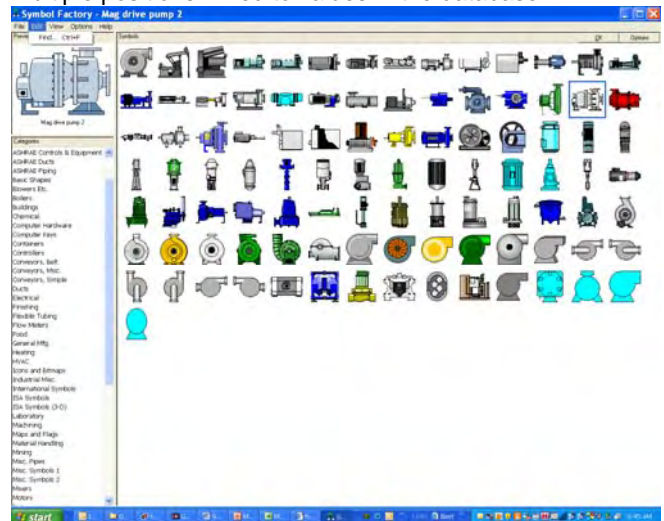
Symbol Factory - Mag drive pump 2

File Edit View Options Help

Find... Ctrl+F

Symbols

OK

Options

Mag drive pump 2

Categories

ASHRAE Controls & Equipment
ASHRAE Ducts
ASHRAE Piping
Basic Shapes
Blowers Etc.
Boilers
Buildings
Chemical
Computer Hardware
Computer Parts
Containers
Controllers
Conveyors, Belt
Conveyors, Misc.
Conveyors, Simple
Ducts
Electrical
Finishing
Flexible Tubing
Flow Meters
Food
General Mfg.
Heating
HVAC
Icons and Bitmaps
Industrial Misc.
International Symbols
ISA Symbols
ISA Symbols (3-D)
Laboratory
Machining
Maps and Flags
Material Handling
Mining
Misc. Pipes
Misc. Symbols 1
Misc. Symbols 2
Mixers
Motors

start